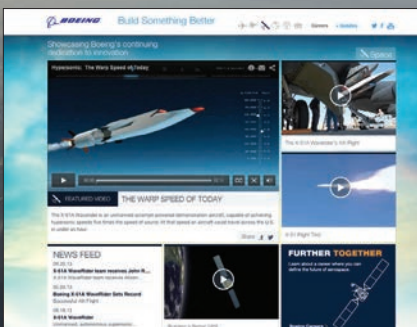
BOEING Build Something Better

Careers Updates

Showcasing Boeing's continuing dedication to innovation

Hypersonic: The Warp Speed of Today

FEATURED VIDEO THE WARP SPEED OF TODAY

The X-51A Waverider is an unmanned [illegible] hypersonic speeds five times the speed of sound. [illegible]

Share

The X-51A Waverider's 4th Flight

X-51 Flight Test

NEWS FEED

X-51A Waverider team receives John R. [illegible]

Boeing X-51A WaveRider Sets Record Successful 4th Flight

X-51A WaveRider

FURTHER TOGETHER

Learn about a career where you can define the future of aerospace.